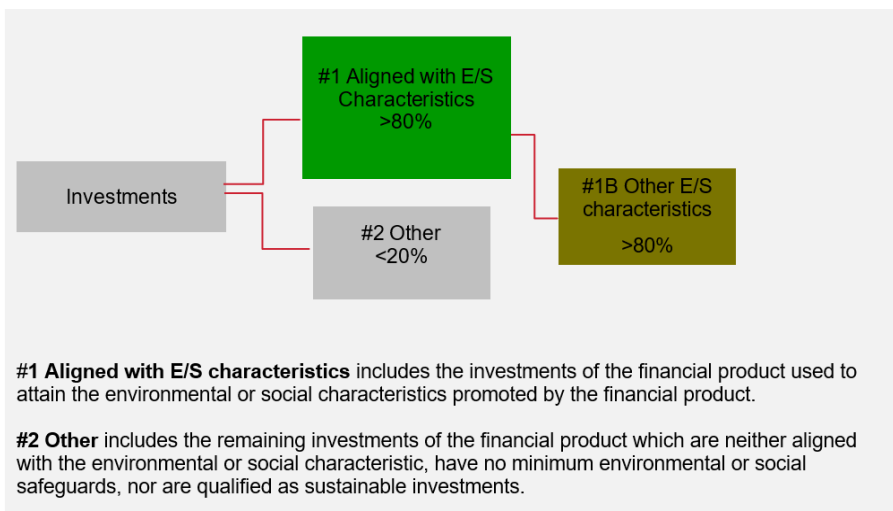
Investments

#1 Aligned with E/S Characteristics
>80%

#2 Other
<20%

#1B Other E/S characteristics
>80%

**#1 Aligned with E/S characteristics** includes the investments of the financial product used to attain the environmental or social characteristics promoted by the financial product.

**#2 Other** includes the remaining investments of the financial product which are neither aligned with the environmental or social characteristic, have no minimum environmental or social safeguards, nor are qualified as sustainable investments.